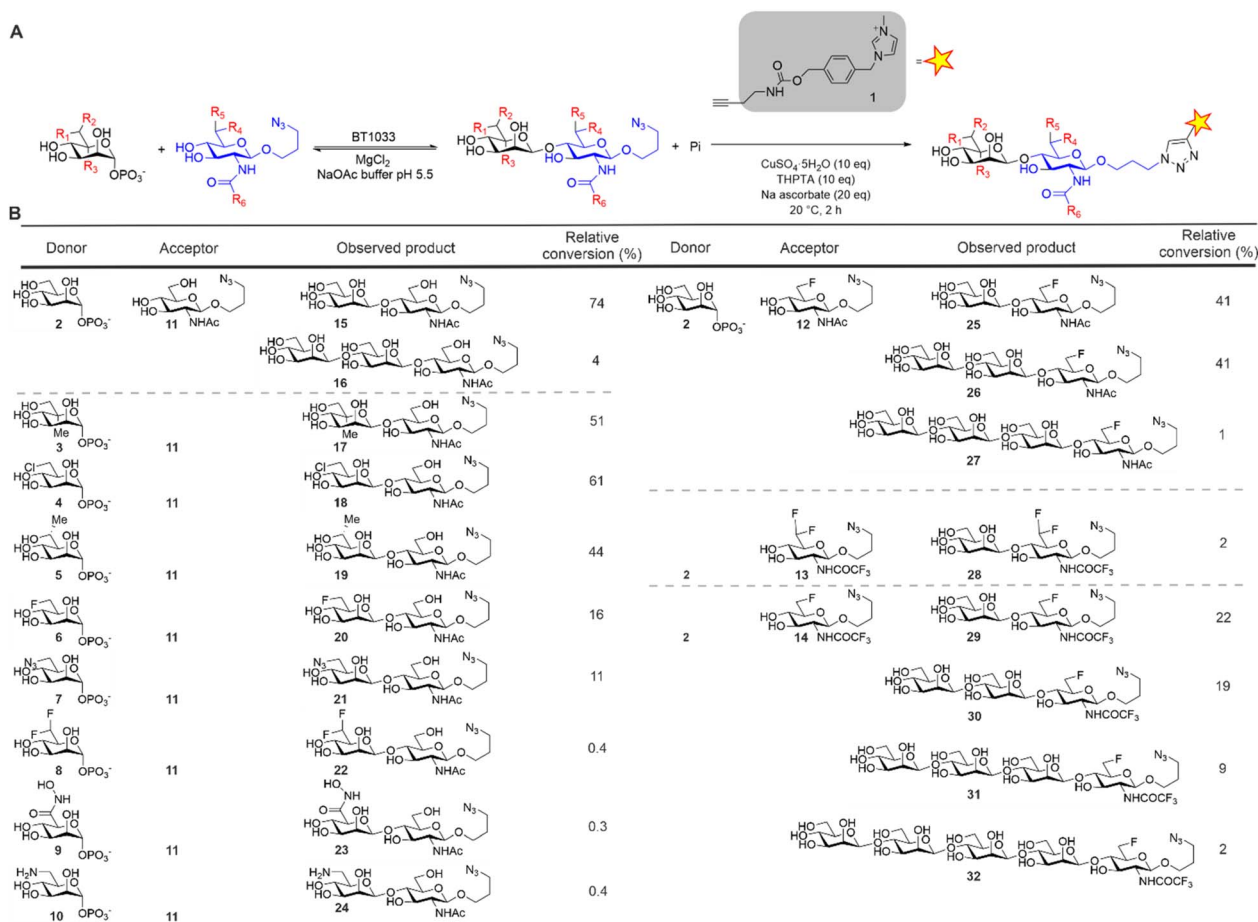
A

BT1033
$MgCl_2$
NaOAc buffer pH 5.5

+ Pi

1

$CuSO_4\cdot5H_2O$ (10 eq)
THPTA (10 eq)
Na ascorbate (20 eq)
20 °C, 2 h

B

| Donor | Acceptor | Observed product | Relative conversion (%) |
|---|---|---|---|
| 2 | 11 | 15 | 74 |
| | | 16 | 4 |
| 3 | 11 | 17 | 51 |
| 4 | 11 | 18 | 61 |
| 5 | 11 | 19 | 44 |
| 6 | 11 | 20 | 16 |
| 7 | 11 | 21 | 11 |
| 8 | 11 | 22 | 0.4 |
| 9 | 11 | 23 | 0.3 |
| 10 | 11 | 24 | 0.4 |

| Donor | Acceptor | Observed product | Relative conversion (%) |
|---|---|---|---|
| 2 | 12 | 25 | 41 |
| | | 26 | 41 |
| | | 27 | 1 |
| 2 | 13 | 28 | 2 |
| 2 | 14 | 29 | 22 |
| | | 30 | 19 |
| | | 31 | 9 |
| | | 32 | 2 |